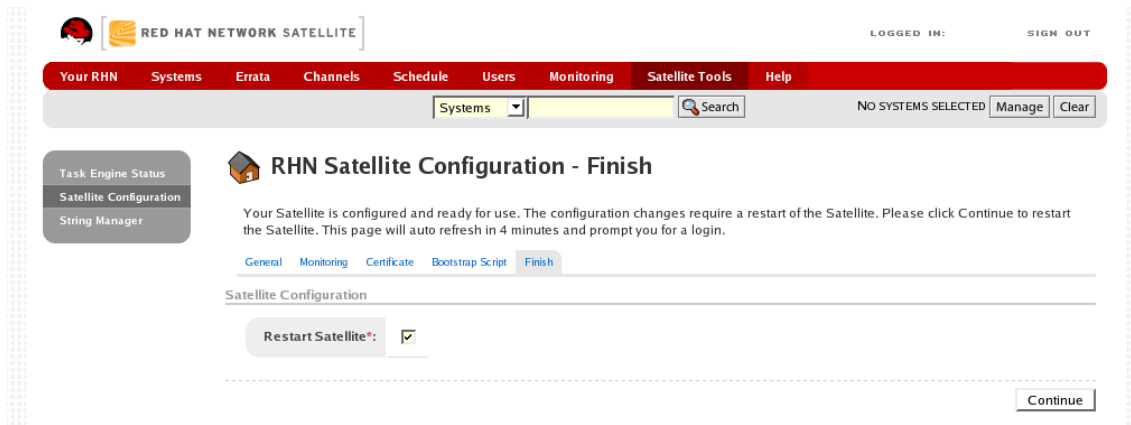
RED HAT NETWORK SATELLITE

LOGGED IN: SIGN OUT

Your RHN Systems Errata Channels Schedule Users Monitoring Satellite Tools Help

Systems Search NO SYSTEMS SELECTED Manage Clear

Task Engine Status
Satellite Configuration
String Manager

RHN Satellite Configuration - Finish

Your Satellite is configured and ready for use. The configuration changes require a restart of the Satellite. Please click Continue to restart the Satellite. This page will auto refresh in 4 minutes and prompt you for a login.

General Monitoring Certificate Bootstrap Script Finish

Satellite Configuration

Restart Satellite*:

Continue